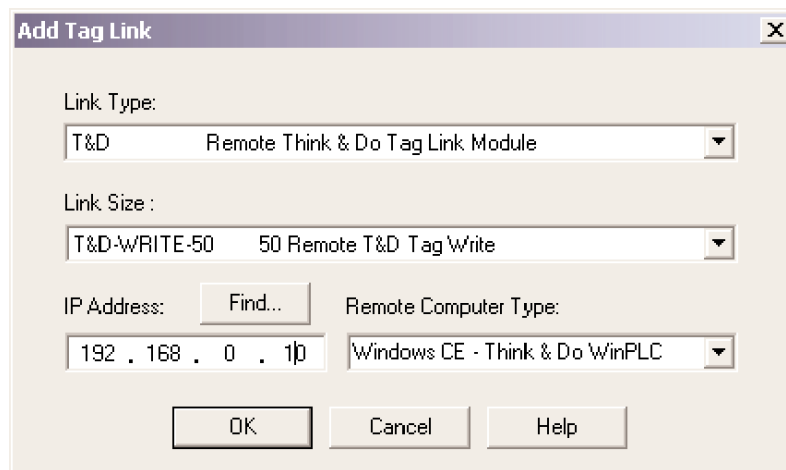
Add Tag Link

X

Link Type:

T&D Remote Think & Do Tag Link Module

Link Size :

T&D-WRITE-50 50 Remote T&D Tag Write

IP Address:

Find...

Remote Computer Type:

192 . 168 . 0 . 10

Windows CE - Think & Do WinPLC

OK

Cancel

Help